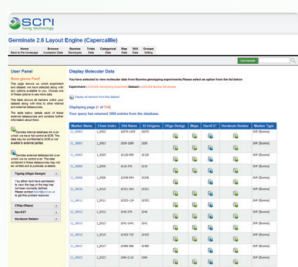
scri

Germinate 2.6 Layout Engine (Capercaillie)

Home | Browse | Number | Trials | Categorical | Map | Sql | Groups

User Panel

Display Molecular Data

Displaying page 1 of 110

Your query has returned 3266 entries from the database.

| Marker Name | Data Links | Dat Name | ID Integers | | | | | Marker Type |
|---|---|---|---|---|---|---|---|---|
| 1_0001 | | | | | | | | SNP (Illumina) |
| 1_0002 | | | | | | | | SNP (Illumina) |
| 1_0003 | | | | | | | | SNP (Illumina) |
| 1_0004 | | | | | | | | SNP (Illumina) |
| 1_0005 | | | | | | | | SNP (Illumina) |
| 1_0006 | | | | | | | | SNP (Illumina) |
| 1_0007 | | | | | | | | SNP (Illumina) |
| 1_0008 | | | | | | | | SNP (Illumina) |
| 1_0009 | | | | | | | | SNP (Illumina) |
| 1_0010 | | | | | | | | SNP (Illumina) |
| 1_0011 | | | | | | | | SNP (Illumina) |
| 1_0012 | | | | | | | | SNP (Illumina) |
| 1_0013 | | | | | | | | SNP (Illumina) |

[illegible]